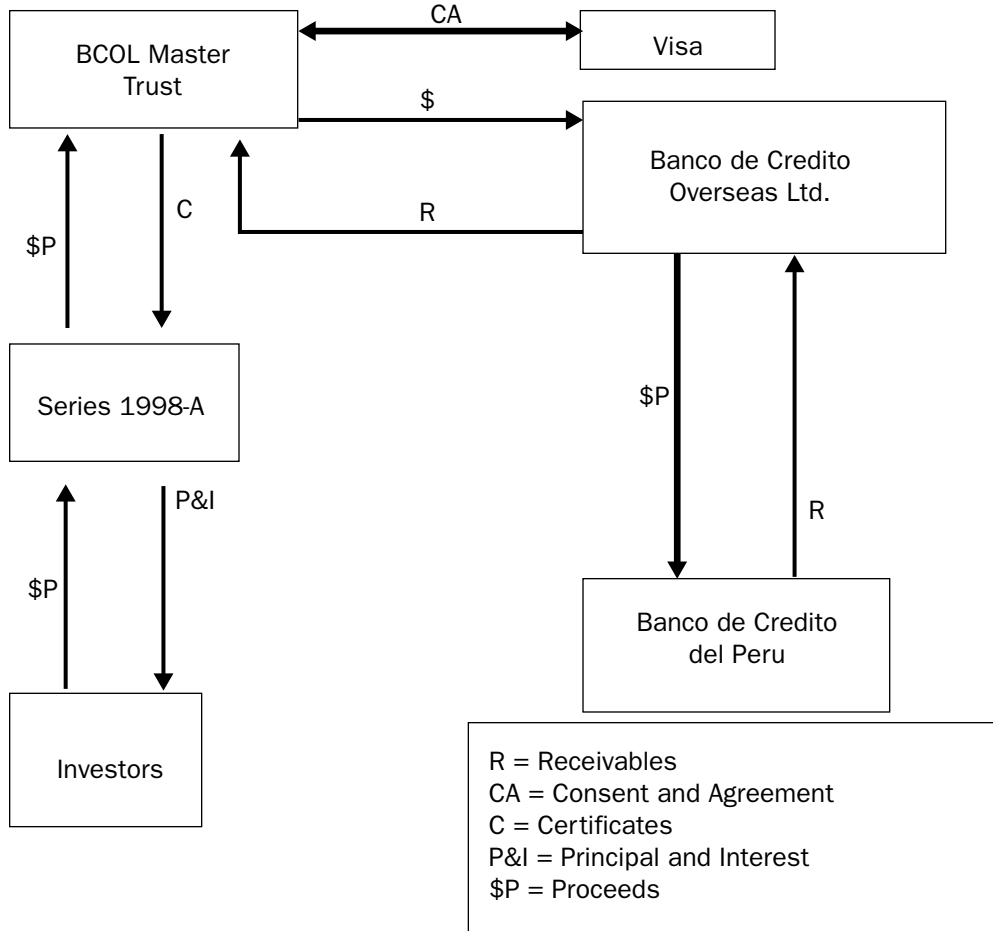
BCOL Master Trust

CA

Visa

$

Banco de Credito Overseas Ltd.

R

C

$P

Series 1998-A

P&I

$P

Investors

$P

R

Banco de Credito del Peru

R = Receivables
CA = Consent and Agreement
C = Certificates
P&I = Principal and Interest
$P = Proceeds